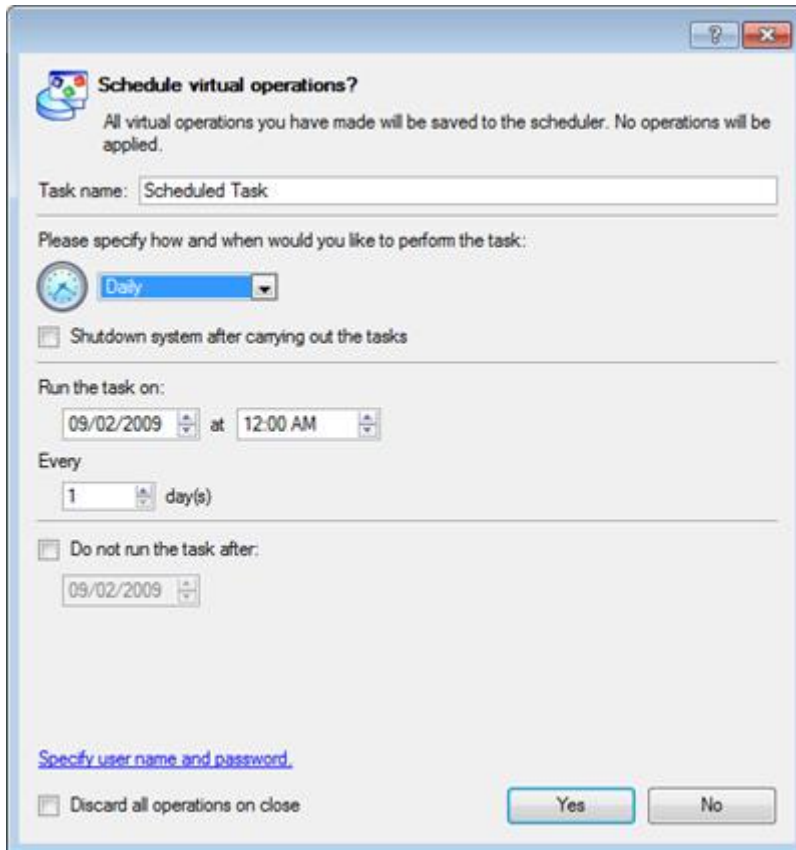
?

Schedule virtual operations?

All virtual operations you have made will be saved to the scheduler. No operations will be applied.

Task name: Scheduled Task

Please specify how and when would you like to perform the task:

Daily

Shutdown system after carrying out the tasks

Run the task on:

09/02/2009 at 12:00 AM

Every

1 day(s)

Do not run the task after:

09/02/2009

Specify user name and password.

Discard all operations on close

Yes

No